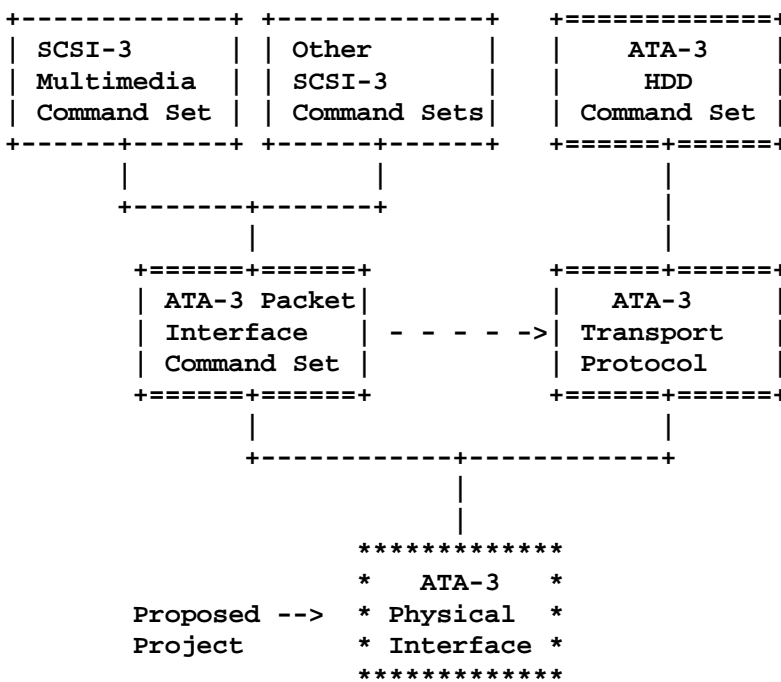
SCSI-3 Multimedia Command Set

Other SCSI-3 Command Sets

ATA-3 HDD Command Set

ATA-3 Packet Interface Command Set

- - - - ->

ATA-3 Transport Protocol

ATA-3 Physical Interface

Proposed --> Project